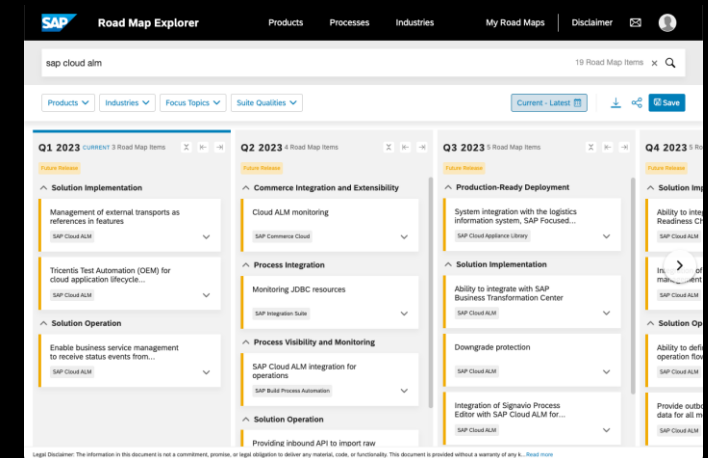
SAP Road Map Explorer

Products Processes Industries My Road Maps Disclaimer

sap cloud alm

19 Road Map Items

Products Industries Focus Topics Suite Qualities

Current - Latest

Save

Q1 2023 CURRENT 3 Road Map Items

Solution Implementation

Management of external transports as references in features

SAP Cloud ALM

Tricentis Test Automation (OEM) for cloud application lifecycle...

SAP Cloud ALM

Solution Operation

Enable business service management to receive status events from...

SAP Cloud ALM

Q2 2023 4 Road Map Items

Future Release

Commerce Integration and Extensibility

Cloud ALM monitoring

SAP Commerce Cloud

Process Integration

Monitoring JDBC resources

SAP Integration Suite

Process Visibility and Monitoring

SAP Cloud ALM integration for operations

SAP Build Process Automation

Solution Operation

Providing inbound API to import raw

Q3 2023 5 Road Map Items

Future Release

Production-Ready Deployment

System integration with the logistics information system, SAP Focused...

SAP Cloud Appliance Library

Solution Implementation

Ability to integrate with SAP Business Transformation Center

SAP Cloud ALM

Downgrade protection

SAP Cloud ALM

Integration of Signavio Process Editor with SAP Cloud ALM for...

SAP Cloud ALM

Q4 2023

Future Release

Solution Impl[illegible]

Ability to inte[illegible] Readiness Ch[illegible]

SAP Cloud ALM

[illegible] manageme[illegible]

SAP Cloud ALM

Solution Op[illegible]

Ability to defi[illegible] operation flow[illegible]

SAP Cloud ALM

Provide outbo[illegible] data for all m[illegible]

SAP Cloud ALM

Legal Disclaimer: The information in this document is not a commitment, promise, or legal obligation to deliver any material, code, or functionality. This document is provided without a warranty of any k... Read more